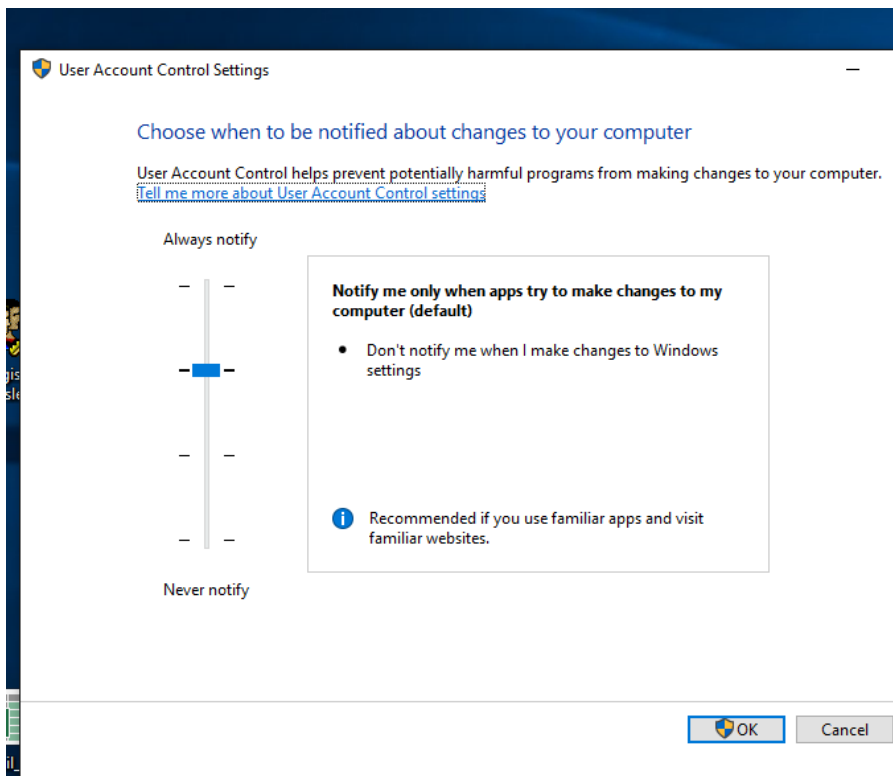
User Account Control Settings

Choose when to be notified about changes to your computer

User Account Control helps prevent potentially harmful programs from making changes to your computer.
Tell me more about User Account Control settings

Always notify

Notify me only when apps try to make changes to my computer (default)

• Don't notify me when I make changes to Windows settings

Recommended if you use familiar apps and visit familiar websites.

Never notify

OK

Cancel